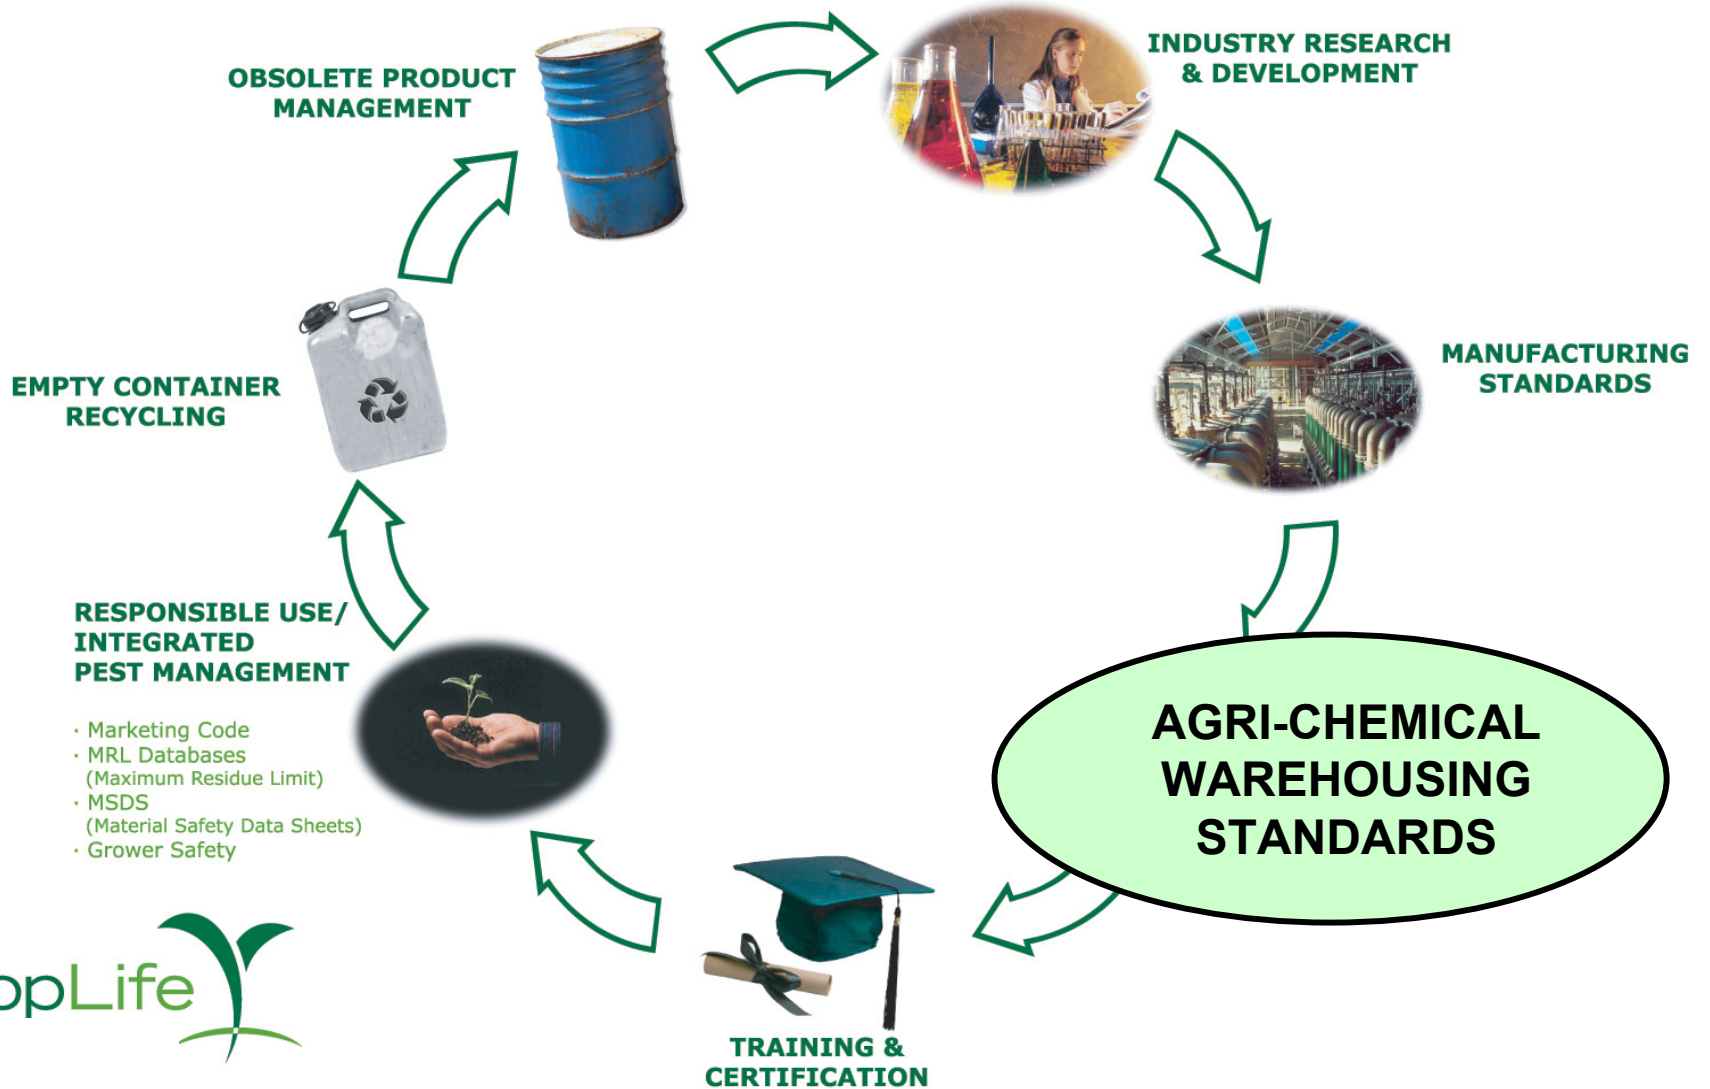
OBSOLETE PRODUCT MANAGEMENT

INDUSTRY RESEARCH & DEVELOPMENT

MANUFACTURING STANDARDS

EMPTY CONTAINER RECYCLING

RESPONSIBLE USE/ INTEGRATED PEST MANAGEMENT

· Marketing Code
· MRL Databases (Maximum Residue Limit)
· MSDS (Material Safety Data Sheets)
· Grower Safety

AGRI-CHEMICAL WAREHOUSING STANDARDS

opLife

TRAINING & CERTIFICATION